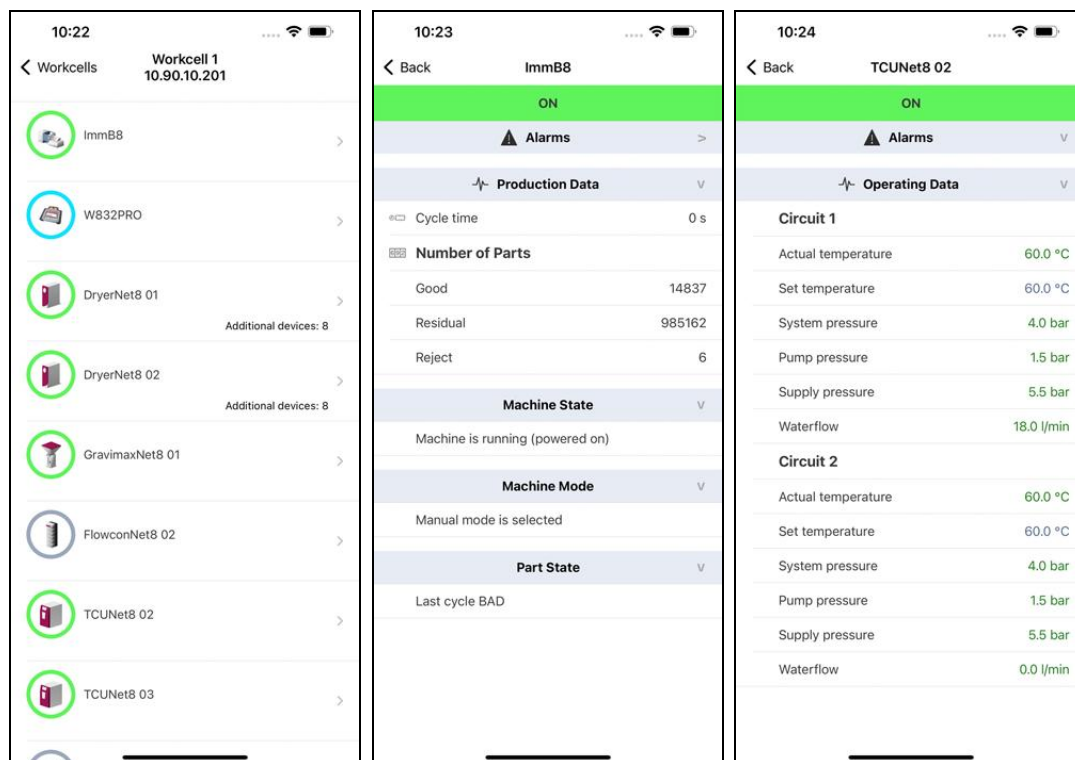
10:22

< Workcells
Workcell 1
10.90.10.201

ImmB8 >

W832PRO >

DryerNet8 01 >
Additional devices: 8

DryerNet8 02 >
Additional devices: 8

GravimaxNet8 01 >

FlowconNet8 02 >

TCUNet8 02 >

TCUNet8 03 >

10:23

< Back
ImmB8

ON

Alarms >

Production Data v

Cycle time 0 s

Number of Parts

| | |
|---|---|
| Good | 14837 |
| Residual | 985162 |
| Reject | 6 |

Machine State v

Machine is running (powered on)

Machine Mode v

Manual mode is selected

Part State v

Last cycle BAD

10:24

< Back
TCUNet8 02

ON

Alarms v

Operating Data v

Circuit 1

| | |
|---|---|
| Actual temperature | 60.0 °C |
| Set temperature | 60.0 °C |
| System pressure | 4.0 bar |
| Pump pressure | 1.5 bar |
| Supply pressure | 5.5 bar |
| Waterflow | 18.0 l/min |

Circuit 2

| | |
|---|---|
| Actual temperature | 60.0 °C |
| Set temperature | 60.0 °C |
| System pressure | 4.0 bar |
| Pump pressure | 1.5 bar |
| Supply pressure | 5.5 bar |
| Waterflow | 0.0 l/min |